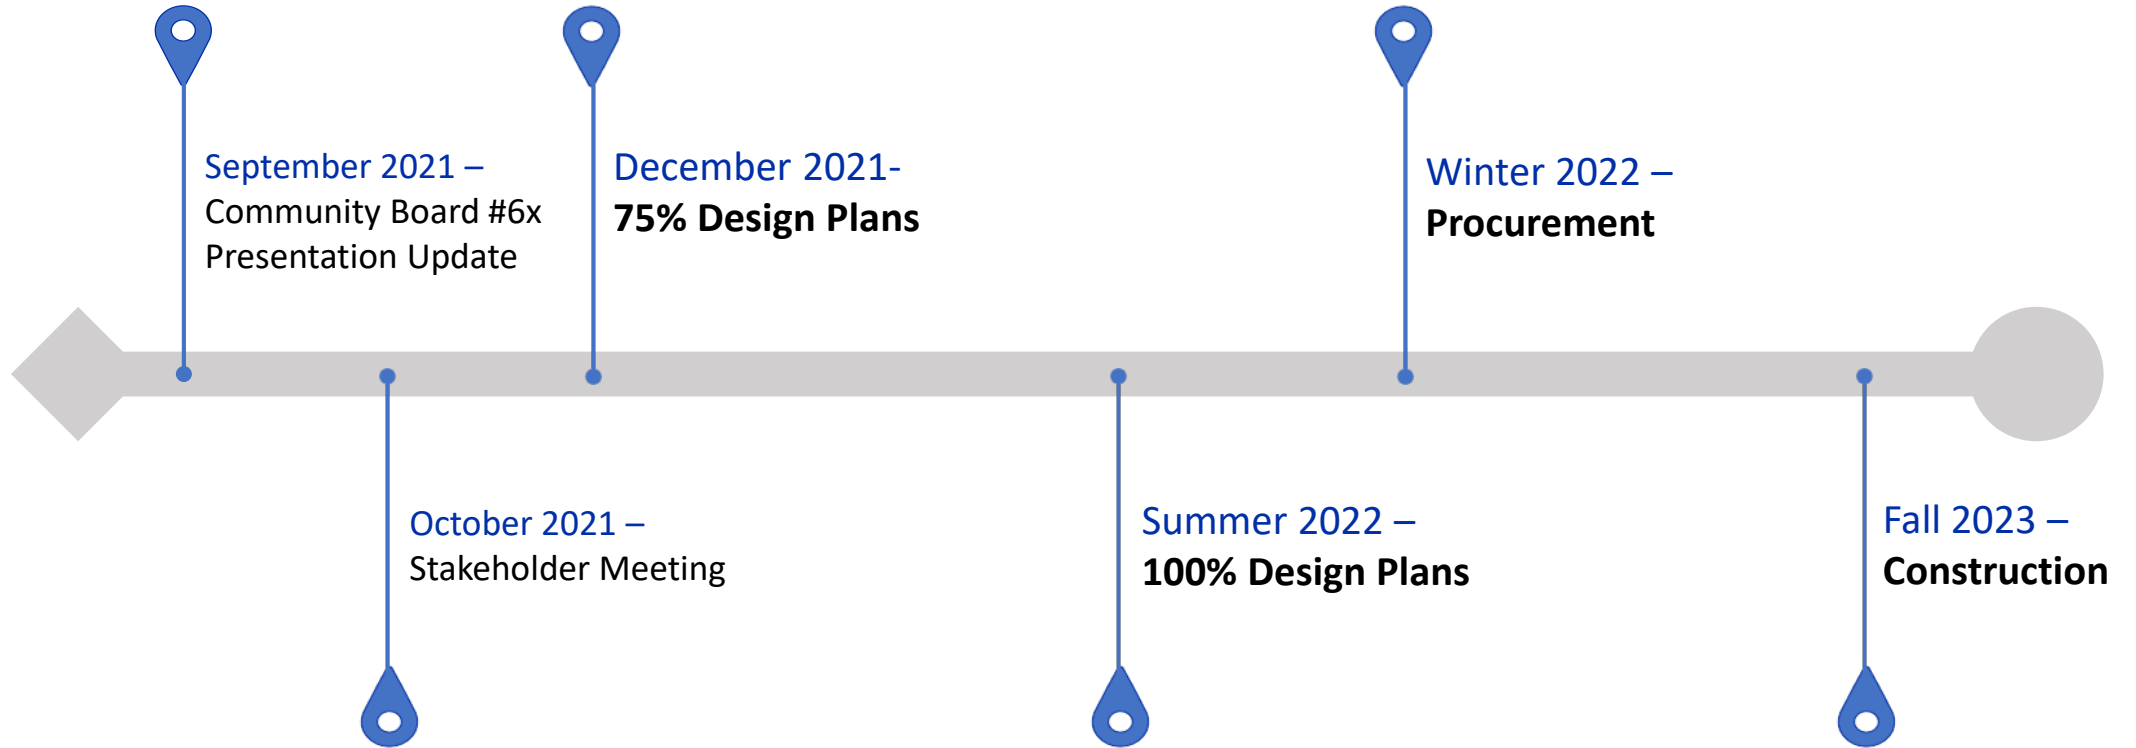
September 2021 –
Community Board #6x Presentation Update

December 2021-
75% Design Plans

Winter 2022 –
Procurement

October 2021 –
Stakeholder Meeting

Summer 2022 –
100% Design Plans

Fall 2023 –
Construction